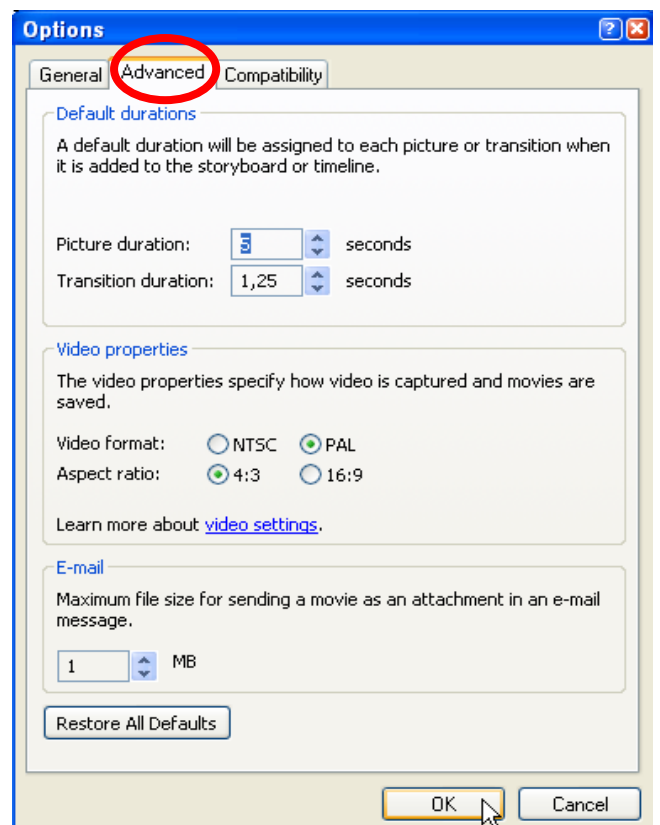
Options

General Advanced Compatibility

Default durations

A default duration will be assigned to each picture or transition when it is added to the storyboard or timeline.

Picture duration: 5 seconds
Transition duration: 1,25 seconds

Video properties

The video properties specify how video is captured and movies are saved.

Video format: NTSC PAL
Aspect ratio: 4:3 16:9

Learn more about video settings.

E-mail

Maximum file size for sending a movie as an attachment in an e-mail message.

1 MB

Restore All Defaults

OK Cancel